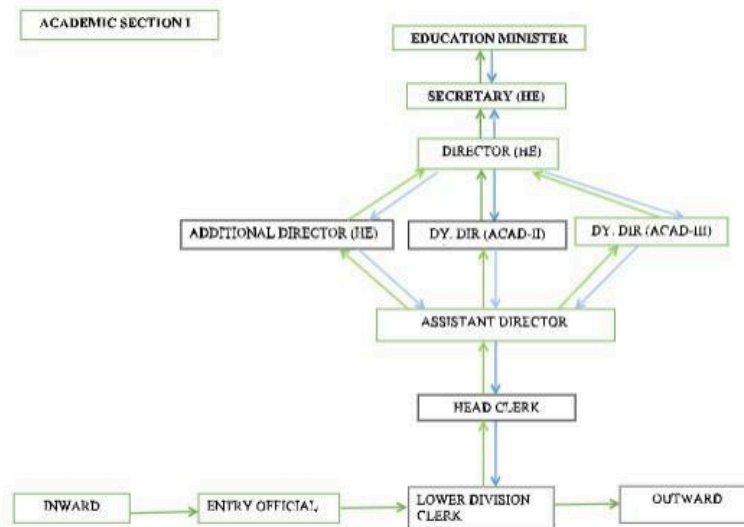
ACADEMIC SECTION I

EDUCATION MINISTER

SECRETARY (HE)

DIRECTOR (HE)

ADDITIONAL DIRECTOR (HE)

DY. DIR (ACAD-II)

DY. DIR (ACAD-III)

ASSISTANT DIRECTOR

HEAD CLERK

INWARD

ENTRY OFFICIAL

LOWER DIVISION CLERK

OUTWARD